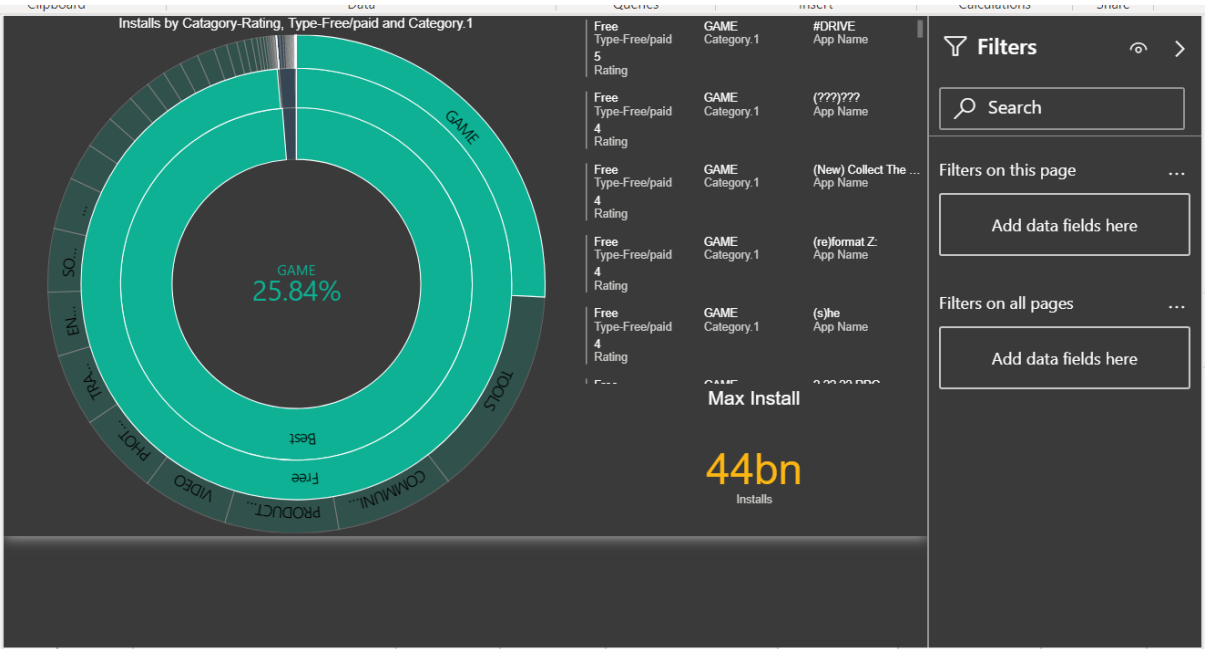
Clipboard Data Queries Insert Calculations Share

Installs by Catagory-Rating, Type-Free/paid and Category.1

GAME

TOOLS

COMMUNI...

PRODUCT...

VIDEO

PHOT...

TRA...

EN...

SO...

...

Free

Best

GAME
25.84%

Free
Type-Free/paid
5
Rating

GAME
Category.1

#DRIVE
App Name

Free
Type-Free/paid
4
Rating

GAME
Category.1

(???)???
App Name

Free
Type-Free/paid
4
Rating

GAME
Category.1

(New) Collect The ...
App Name

Free
Type-Free/paid
4
Rating

GAME
Category.1

(re)format Z:
App Name

Free
Type-Free/paid
4
Rating

GAME
Category.1

(s)he
App Name

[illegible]

Max Install

44bn
Installs

Filters

Search

Filters on this page ...

Add data fields here

Filters on all pages ...

Add data fields here